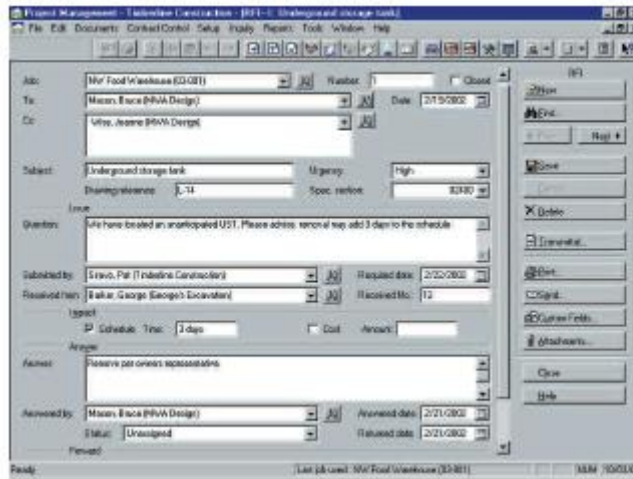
Project Management - Timberline Construction - [RFI - 1: Underground storage tank]

File Edit Documents Contract Control Setup Inquiry Reports Tools Window Help

Job: NW Food Warehouse (03-001)
Number: 1
Closed
RFI
To: Mason, Bruce (MWA Design)
Date: 2/15/2002
Cc: Wise, Jeanne (MWA Design)

New
Find
Prev
Next
Save
Delete
Transmittal...
Print...
Signoff...
Custom Fields...
Attachments...
Close
Help

Subject: Underground storage tank
Urgency: High
Drawing reference: L-14
Spec. section: 02400

Issue
Question: We have located an unanticipated UST. Please advise; removal may add 3 days to the schedule.

Submitted by: Bravo, Pat (Timberline Construction)
Required date: 2/22/2002
Received from: Barker, George (George's Excavation)
Received No: 13

Impact
Schedule Time: 3 days
Cost Amount:

Answer
Answer: Remove per owners representative.

Answered by: Mason, Bruce (MWA Design)
Answered date: 2/21/2002
Status: Unassigned
Returned date: 2/21/2002

Forward

Ready
Last job used: NW Food Warehouse (03-001)
NUM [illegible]